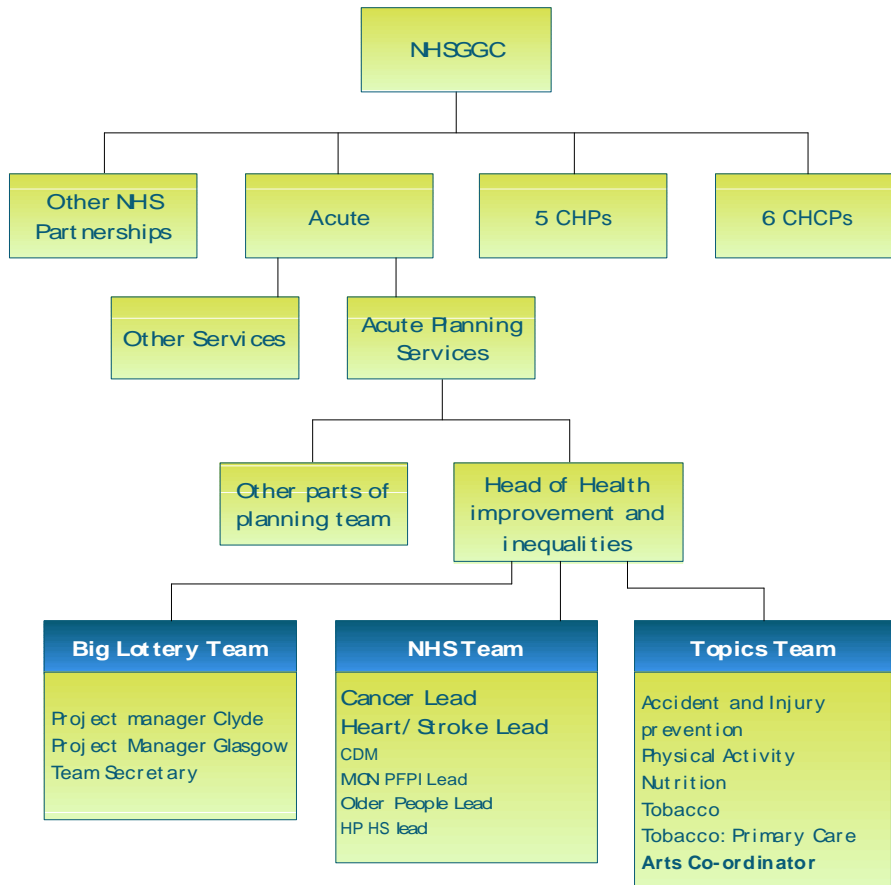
NHSGGC

Other NHS Partnerships

Acute

5 CHPs

6 CHCPs

Other Services

Acute Planning Services

Other parts of planning team

Head of Health improvement and inequalities

Big Lottery Team

Project manager Clyde
Project Manager Glasgow
Team Secretary

NHS Team

Cancer Lead
Heart/ Stroke Lead
CDM
MCN PFPI Lead
Older People Lead
HP HS lead

Topics Team

Accident and Injury prevention
Physical Activity
Nutrition
Tobacco
Tobacco: Primary Care
Arts Co-ordinator